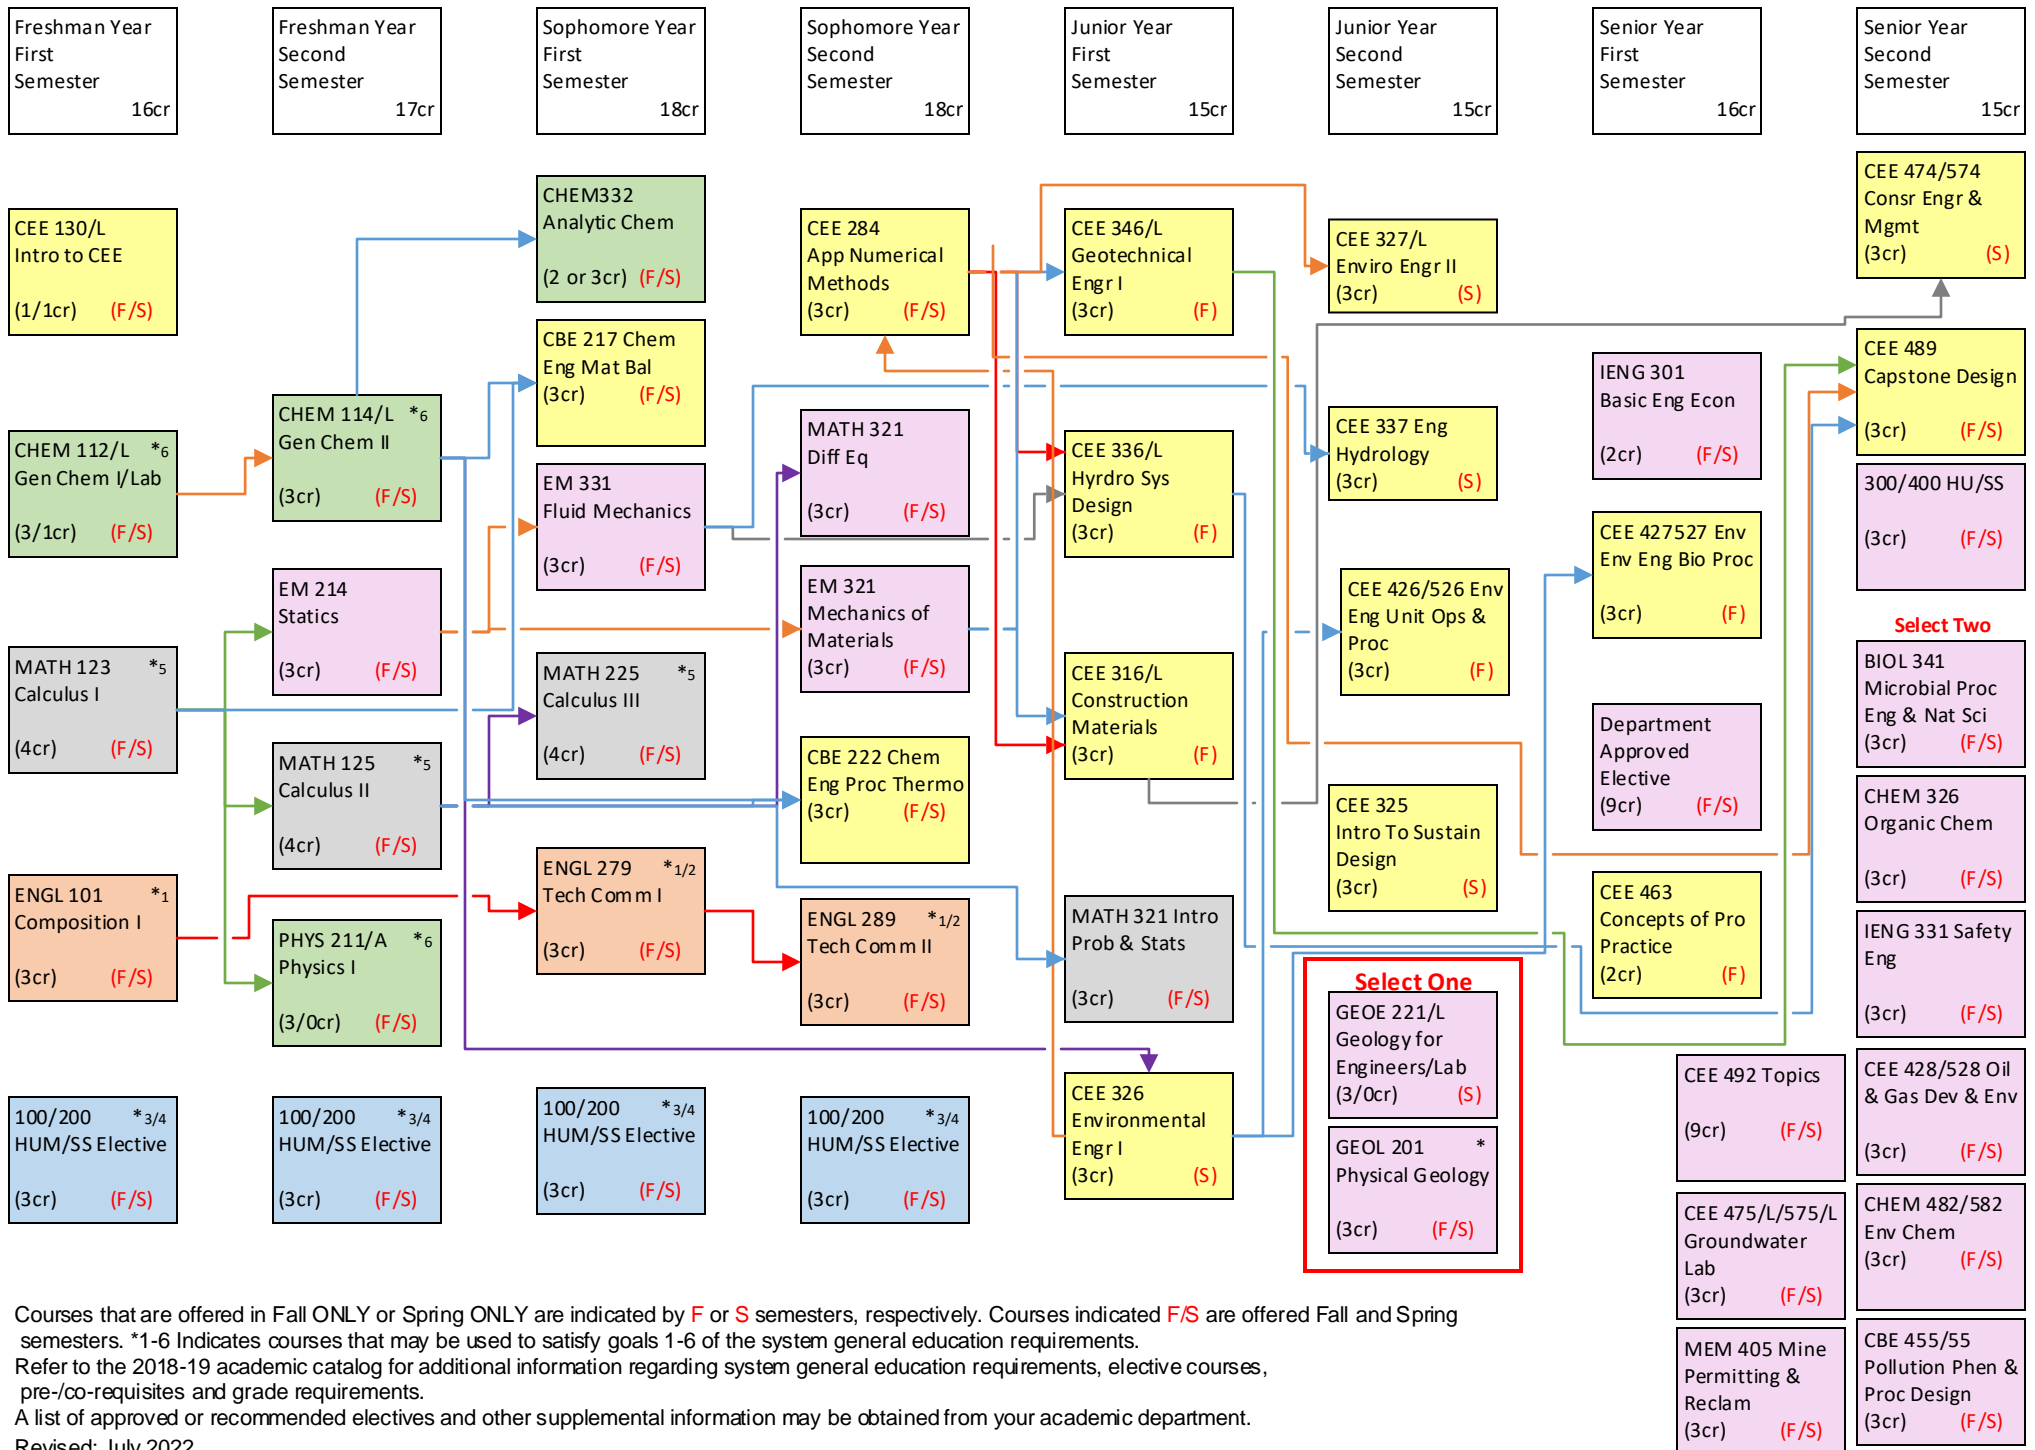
Freshman Year First Semester 16cr

Freshman Year Second Semester 17cr

Sophomore Year First Semester 18cr

Sophomore Year Second Semester 18cr

Junior Year First Semester 15cr

Junior Year Second Semester 15cr

Senior Year First Semester 16cr

Senior Year Second Semester 15cr

CEE 130/L Intro to CEE (1/1cr) (F/S)

CHEM 112/L *6 Gen Chem I/Lab (3/1cr) (F/S)

MATH 123 *5 Calculus I (4cr) (F/S)

ENGL 101 *1 Composition I (3cr) (F/S)

100/200 *3/4 HUM/SS Elective (3cr) (F/S)

CHEM 114/L *6 Gen Chem II (3cr) (F/S)

EM 214 Statics (3cr) (F/S)

MATH 125 *5 Calculus II (4cr) (F/S)

PHYS 211/A *6 Physics I (3/0cr) (F/S)

100/200 *3/4 HUM/SS Elective (3cr) (F/S)

CHEM332 Analytic Chem (2 or 3cr) (F/S)

CBE 217 Chem Eng Mat Bal (3cr) (F/S)

EM 331 Fluid Mechanics (3cr) (F/S)

MATH 225 *5 Calculus III (4cr) (F/S)

ENGL 279 *1/2 Tech Comm I (3cr) (F/S)

100/200 *3/4 HUM/SS Elective (3cr) (F/S)

CEE 284 App Numerical Methods (3cr) (F/S)

MATH 321 Diff Eq (3cr) (F/S)

EM 321 Mechanics of Materials (3cr) (F/S)

CBE 222 Chem Eng Proc Thermo (3cr) (F/S)

ENGL 289 *1/2 Tech Comm II (3cr) (F/S)

100/200 *3/4 HUM/SS Elective (3cr) (F/S)

CEE 346/L Geotechnical Engr I (3cr) (F)

CEE 336/L Hyrdro Sys Design (3cr) (F)

CEE 316/L Construction Materials (3cr) (F)

MATH 321 Intro Prob & Stats (3cr) (F/S)

CEE 326 Environmental Engr I (3cr) (S)

CEE 327/L Enviro Engr II (3cr) (S)

CEE 337 Eng Hydrology (3cr) (S)

CEE 426/526 Env Eng Unit Ops & Proc (3cr) (F)

CEE 325 Intro To Sustain Design (3cr) (S)

Select One

GEOE 221/L Geology for Engineers/Lab (3/0cr) (S)

GEOL 201 * Physical Geology (3cr) (F/S)

IENG 301 Basic Eng Econ (2cr) (F/S)

CEE 427527 Env Env Eng Bio Proc (3cr) (F)

Department Approved Elective (9cr) (F/S)

CEE 463 Concepts of Pro Practice (2cr) (F)

CEE 492 Topics (9cr) (F/S)

CEE 475/L/575/L Groundwater Lab (3cr) (F/S)

MEM 405 Mine Permitting & Reclam (3cr) (F/S)

CEE 474/574 Consr Engr & Mgmt (3cr) (S)

CEE 489 Capstone Design (3cr) (F/S)

300/400 HU/SS (3cr) (F/S)

Select Two

BIOL 341 Microbial Proc Eng & Nat Sci (3cr) (F/S)

CHEM 326 Organic Chem (3cr) (F/S)

IENG 331 Safety Eng (3cr) (F/S)

CEE 428/528 Oil & Gas Dev & Env (3cr) (F/S)

CHEM 482/582 Env Chem (3cr) (F/S)

CBE 455/55 Pollution Phen & Proc Design (3cr) (F/S)

Courses that are offered in Fall ONLY or Spring ONLY are indicated by F or S semesters, respectively. Courses indicated F/S are offered Fall and Spring semesters. *1-6 Indicates courses that may be used to satisfy goals 1-6 of the system general education requirements.
Refer to the 2018-19 academic catalog for additional information regarding system general education requirements, elective courses, pre-/co-requisites and grade requirements.
A list of approved or recommended electives and other supplemental information may be obtained from your academic department.
Revised: July 2022